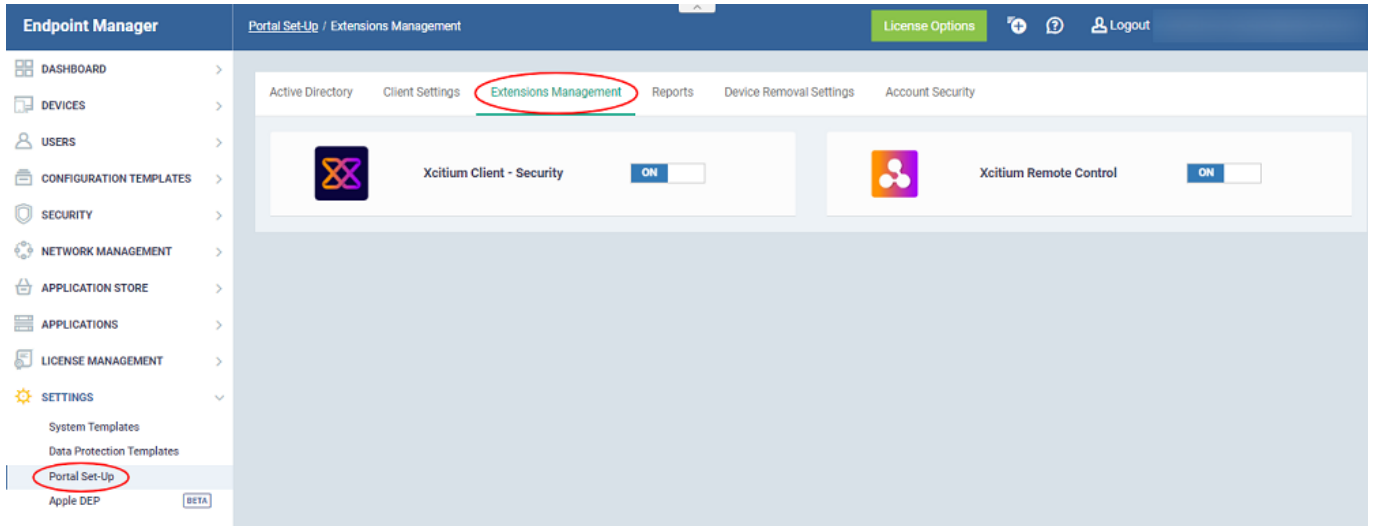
Endpoint Manager

Portal Set-Up / Extensions Management

License Options

Logout

DASHBOARD
DEVICES
USERS
CONFIGURATION TEMPLATES
SECURITY
NETWORK MANAGEMENT
APPLICATION STORE
APPLICATIONS
LICENSE MANAGEMENT
SETTINGS
System Templates
Data Protection Templates
Portal Set-Up
Apple DEP BETA

Active Directory
Client Settings
Extensions Management
Reports
Device Removal Settings
Account Security

Xcitium Client - Security
ON

Xcitium Remote Control
ON